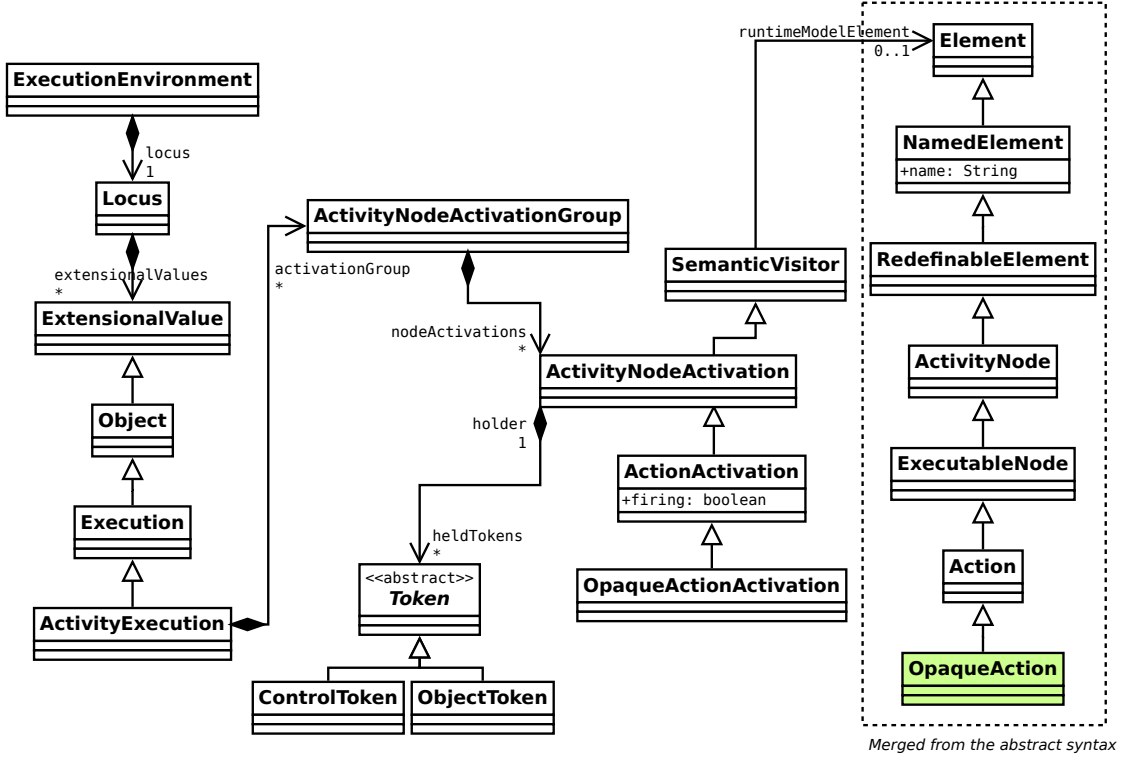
ExecutionEnvironment

locus
1

Locus

extensionalValues
*

ExtensionalValue

Object

Execution

ActivityExecution

activationGroup
*

ActivityNodeActivationGroup

nodeActivations
*

holder
1

heldTokens
*

<<abstract>>
Token

ControlToken

ObjectToken

runtimeModelElement
0..1

SemanticVisitor

ActivityNodeActivation

ActionActivation
+firing: boolean

OpaqueActionActivation

Element

NamedElement
+name: String

RedefinableElement

ActivityNode

ExecutableNode

Action

OpaqueAction

Merged from the abstract syntax